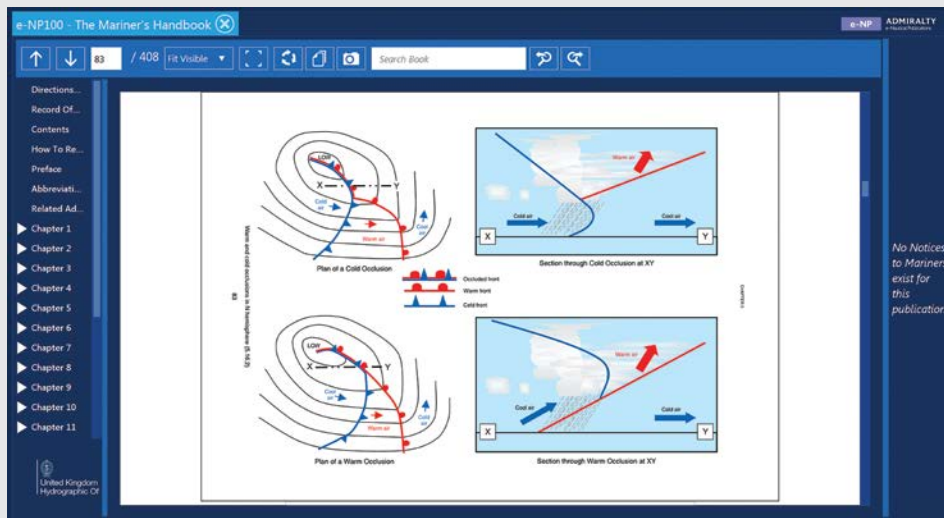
e-NP100 - The Mariner's Handbook

e-NP ADMIRALTY

83 / 408 Fit Visible

Search Book

Directions...
Record Of...
Contents
How To Re...
Preface
Abbreviati...
Related Ad...
Chapter 1
Chapter 2
Chapter 3
Chapter 4
Chapter 5
Chapter 6
Chapter 7
Chapter 8
Chapter 9
Chapter 10
Chapter 11

United Kingdom Hydrographic Of

Warm and cold occlusions in N hemisphere (5.14.3)

83

LOW
X Y
Cold air
Warm air
Cold air
Plan of a Cold Occlusion

Occluded front
Warm front
Cold front

Warm air
Cold air
Cold air
X Y
Section through Cold Occlusion at XY

LOW
X Y
Cold air
Warm air
Cold air
Plan of a Warm Occlusion

Warm air
Cold air
Cold air
X Y
Section through Warm Occlusion at XY

No Notices to Mariners exist for this publication